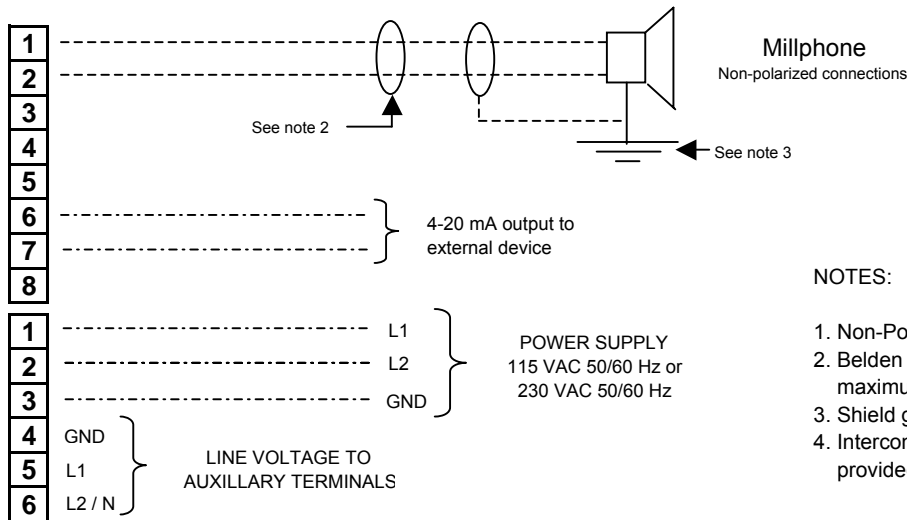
1
2
3
4
5
6
7
8

Millphone
Non-polarized connections

See note 2

See note 3

4-20 mA output to external device

NOTES:

1 L1
2 L2
3 GND

POWER SUPPLY
115 VAC 50/60 Hz or
230 VAC 50/60 Hz

1. Non-Po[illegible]
2. Belden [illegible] maximu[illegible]
3. Shield g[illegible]
4. Intercon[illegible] provide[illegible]

4 GND
5 L1
6 L2 / N

LINE VOLTAGE TO AUXILLARY TERMINALS